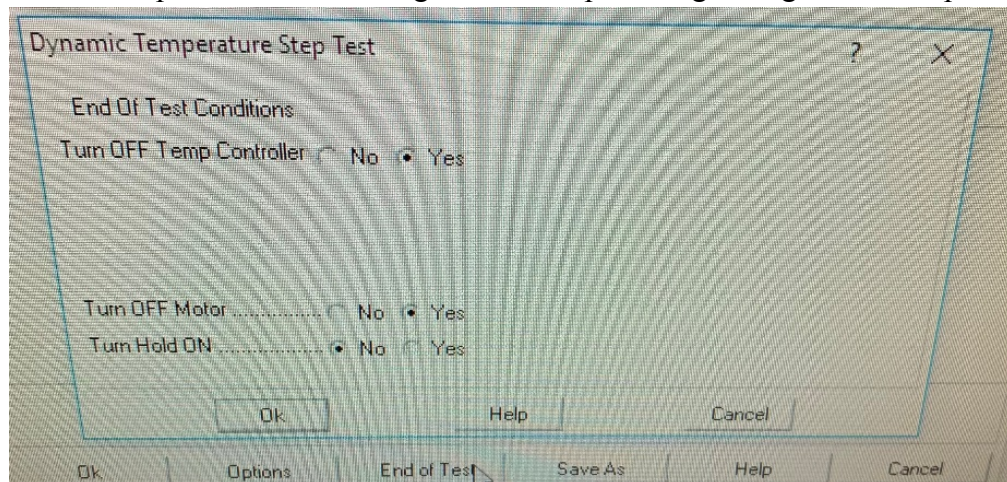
Dynamic Temperature Step Test ? X

End Of Test Conditions

Turn OFF Temp Controller No Yes

Turn OFF Motor .............. No Yes

Turn Hold ON .............. No Yes

Ok Help Cancel

Ok Options End of Test Save As Help Cancel